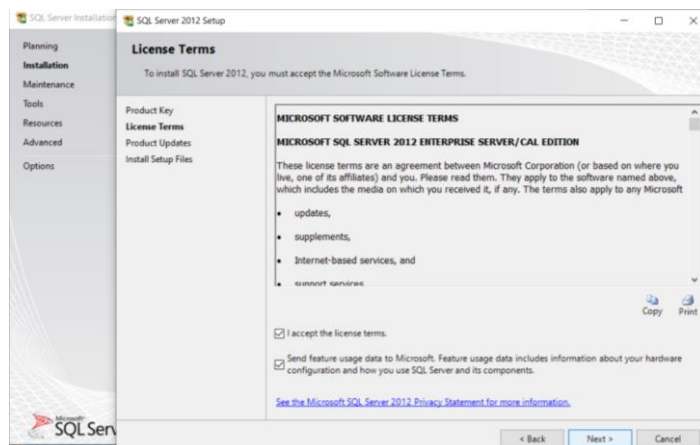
SQL Server Installation
SQL Server 2012 Setup

Planning
Installation
Maintenance
Tools
Resources
Advanced
Options

License Terms

To install SQL Server 2012, you must accept the Microsoft Software License Terms.

Product Key
License Terms
Product Updates
Install Setup Files

MICROSOFT SOFTWARE LICENSE TERMS

MICROSOFT SQL SERVER 2012 ENTERPRISE SERVER/CAL EDITION

These license terms are an agreement between Microsoft Corporation (or based on where you live, one of its affiliates) and you. Please read them. They apply to the software named above, which includes the media on which you received it, if any. The terms also apply to any Microsoft

- updates,
- supplements,
- Internet-based services, and
- support services

Copy Print

I accept the license terms.

Send feature usage data to Microsoft. Feature usage data includes information about your hardware configuration and how you use SQL Server and its components.

See the Microsoft SQL Server 2012 Privacy Statement for more information.

Microsoft
SQL Serv

< Back Next > Cancel